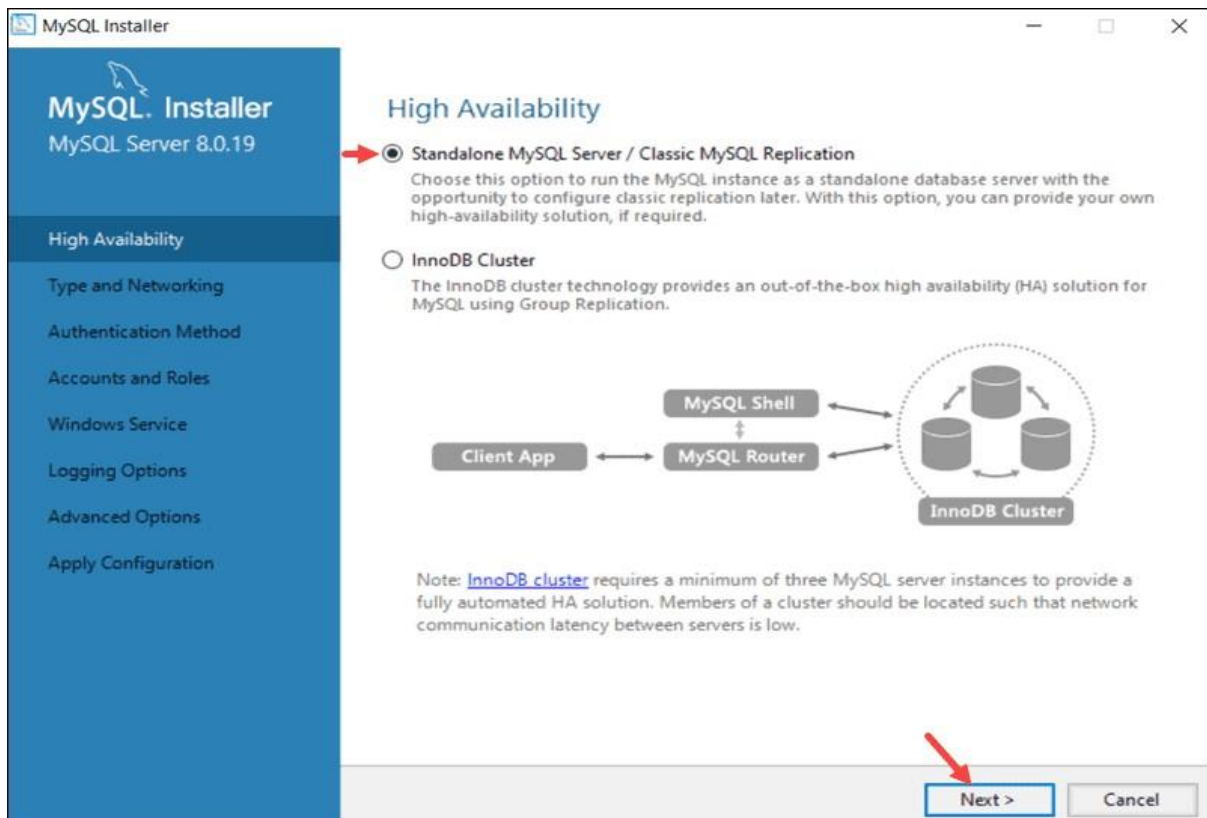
MySQL Installer

MySQL. Installer
MySQL Server 8.0.19

High Availability
Type and Networking
Authentication Method
Accounts and Roles
Windows Service
Logging Options
Advanced Options
Apply Configuration

High Availability

Standalone MySQL Server / Classic MySQL Replication
Choose this option to run the MySQL instance as a standalone database server with the opportunity to configure classic replication later. With this option, you can provide your own high-availability solution, if required.

InnoDB Cluster
The InnoDB cluster technology provides an out-of-the-box high availability (HA) solution for MySQL using Group Replication.

MySQL Shell
Client App
MySQL Router
InnoDB Cluster

Note: InnoDB cluster requires a minimum of three MySQL server instances to provide a fully automated HA solution. Members of a cluster should be located such that network communication latency between servers is low.

Next >
Cancel